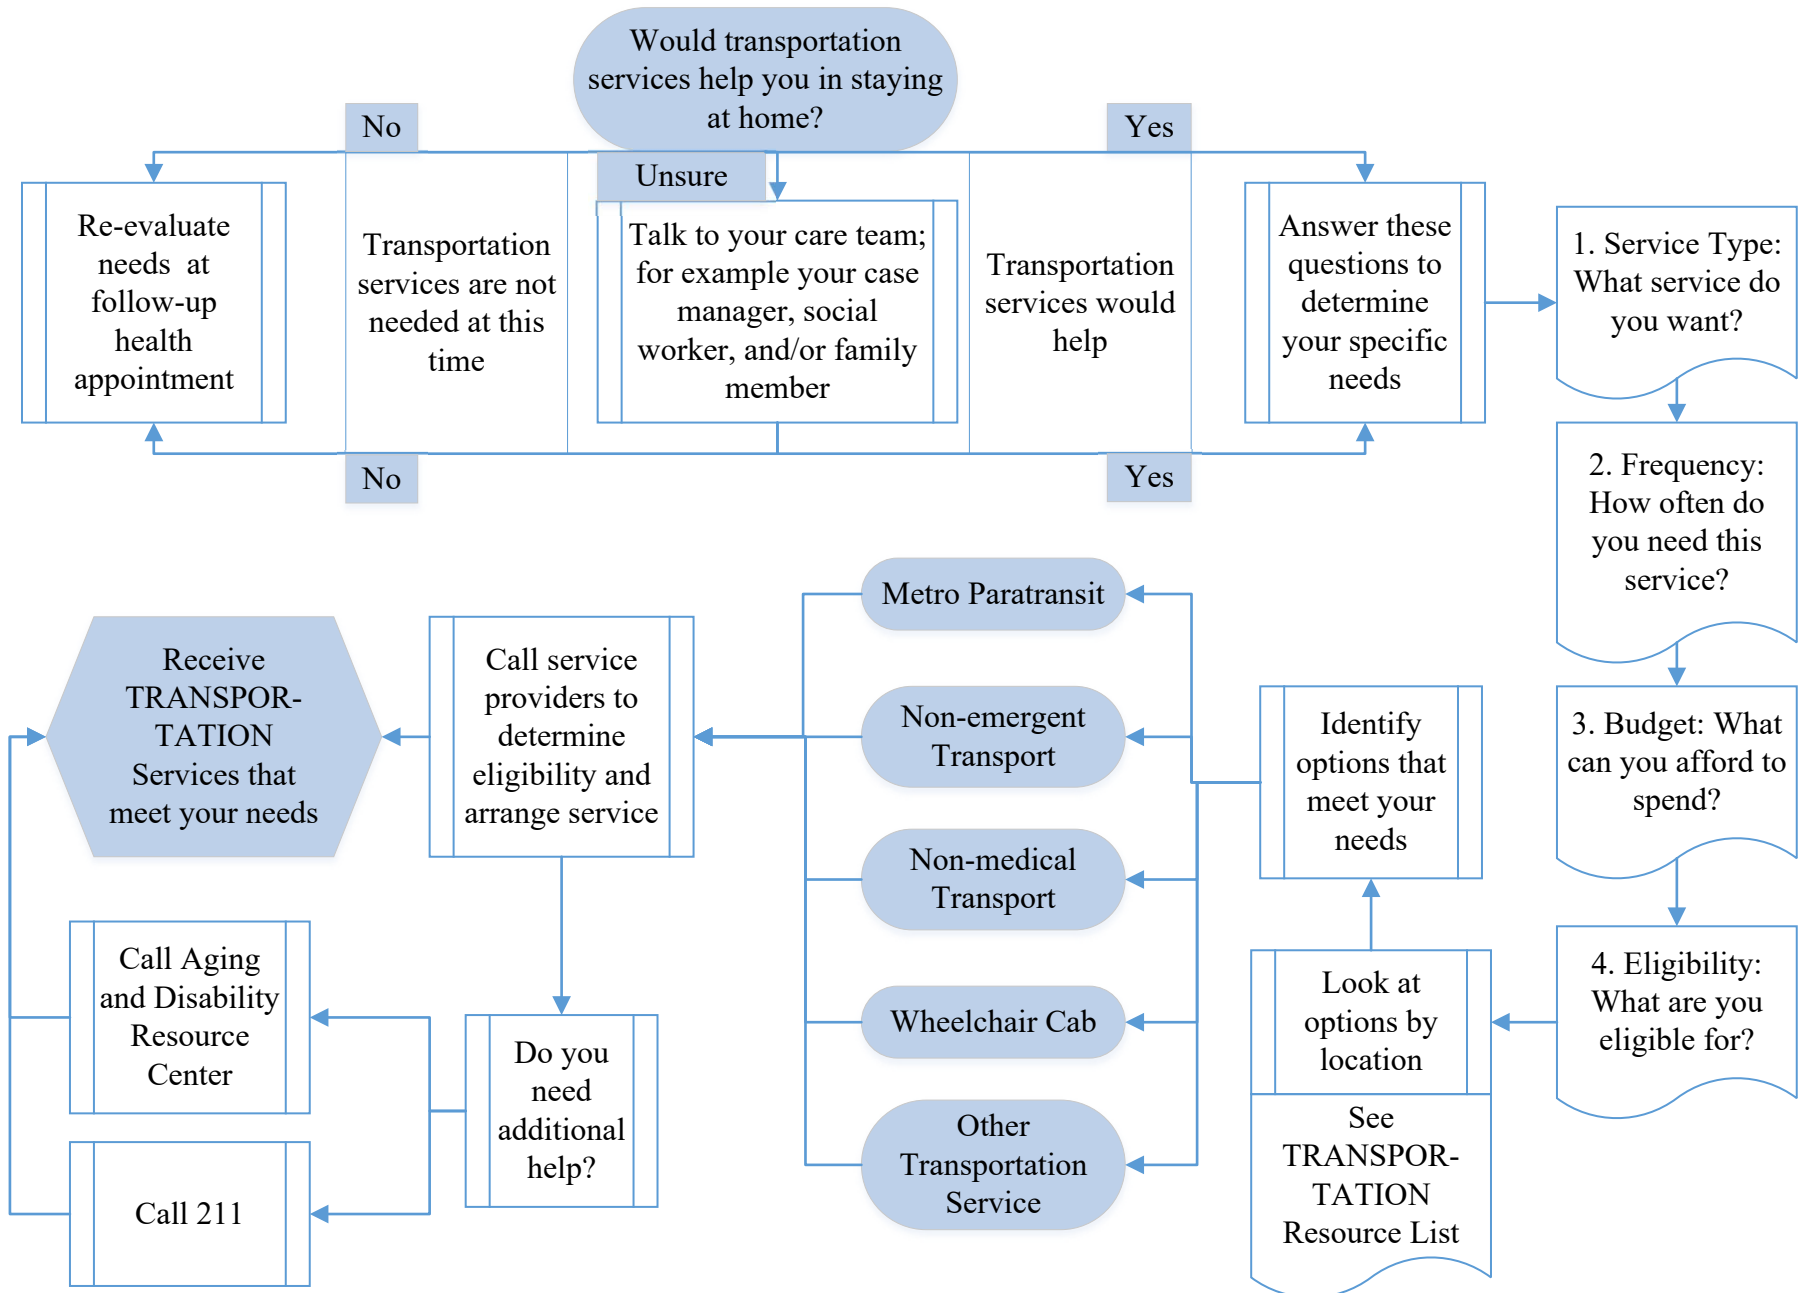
Would transportation services help you in staying at home?

No

Yes

Unsure

Re-evaluate needs at follow-up health appointment

Transportation services are not needed at this time

Talk to your care team; for example your case manager, social worker, and/or family member

Transportation services would help

Answer these questions to determine your specific needs

1. Service Type: What service do you want?

No

Yes

2. Frequency: How often do you need this service?

Metro Paratransit

Receive TRANSPORTATION Services that meet your needs

Call service providers to determine eligibility and arrange service

Non-emergent Transport

Identify options that meet your needs

3. Budget: What can you afford to spend?

Non-medical Transport

Call Aging and Disability Resource Center

Wheelchair Cab

Look at options by location

4. Eligibility: What are you eligible for?

Do you need additional help?

Other Transportation Service

See TRANSPORTATION Resource List

Call 211